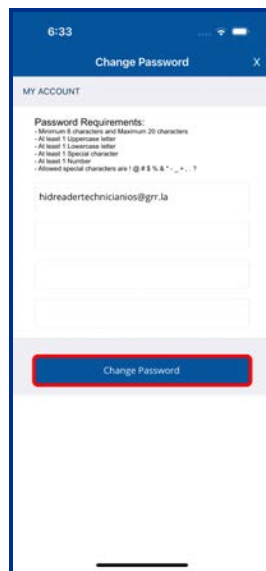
6:33

Change Password

X

MY ACCOUNT

Password Requirements:
- Minimum 8 characters and Maximum 20 characters
- At least 1 Uppercase letter
- At least 1 Lowercase letter
- At least 1 Special character
- At least 1 Number
- Allowed special characters are ! @ # $ % & * - _ + . , ?

hidreadertechnicianios@grr.la

Change Password